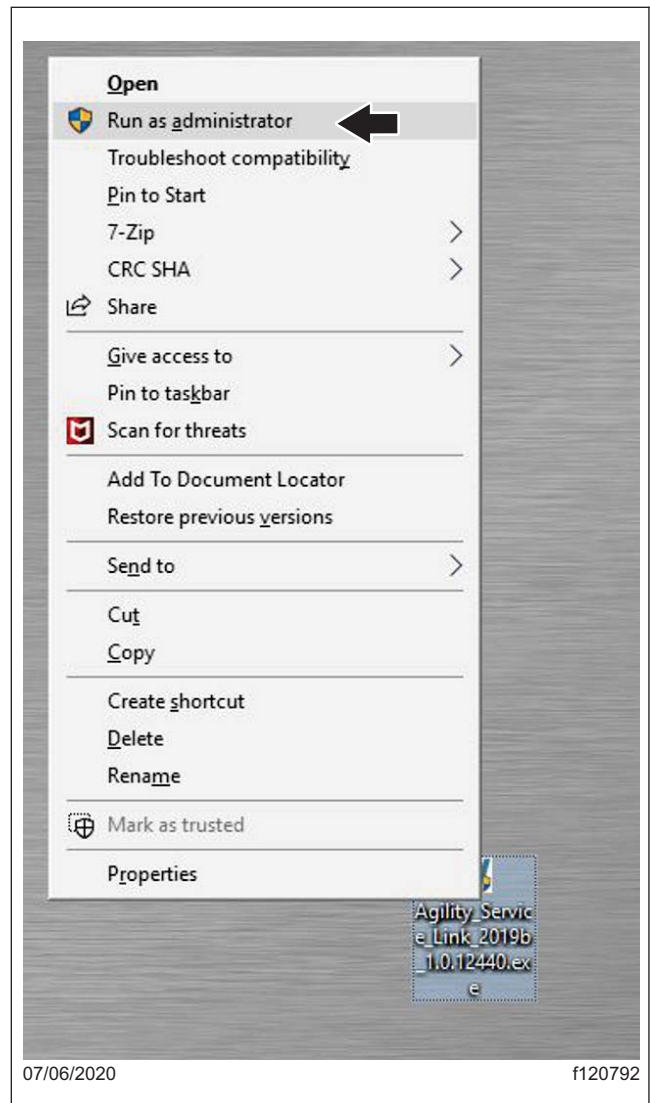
Open
Run as administrator
Troubleshoot compatibility
Pin to Start
7-Zip
CRC SHA
Share
Give access to
Pin to taskbar
Scan for threats
Add To Document Locator
Restore previous versions
Send to
Cut
Copy
Create shortcut
Delete
Rename
Mark as trusted
Properties

Agility_Service_Link_2019b_1.0.12440.exe

07/06/2020

f120792